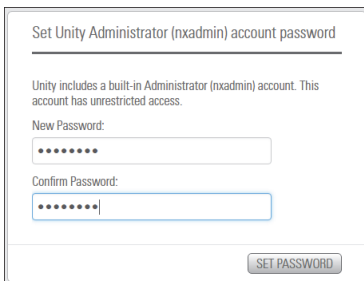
Set Unity Administrator (nxadmin) account password

Unity includes a built-in Administrator (nxadmin) account. This account has unrestricted access.

New Password:

••••••••

Confirm Password:

••••••••

SET PASSWORD